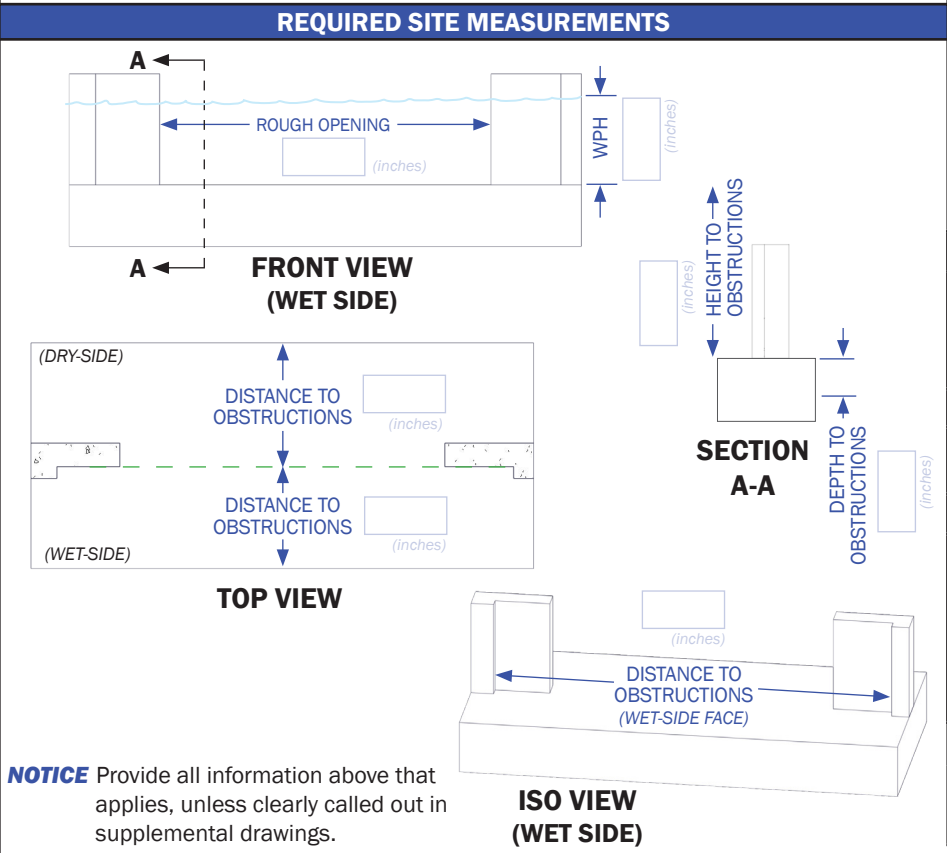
REQUIRED SITE MEASUREMENTS

A

ROUGH OPENING

(inches)

WPH

(inches)

A

FRONT VIEW
(WET SIDE)

HEIGHT TO OBSTRUCTIONS

(inches)

(DRY-SIDE)

DISTANCE TO OBSTRUCTIONS

(inches)

DISTANCE TO OBSTRUCTIONS

(inches)

(WET-SIDE)

SECTION A-A

DEPTH TO OBSTRUCTIONS

(inches)

TOP VIEW

(inches)

DISTANCE TO OBSTRUCTIONS
(WET-SIDE FACE)

NOTICE Provide all information above that applies, unless clearly called out in supplemental drawings.

ISO VIEW
(WET SIDE)